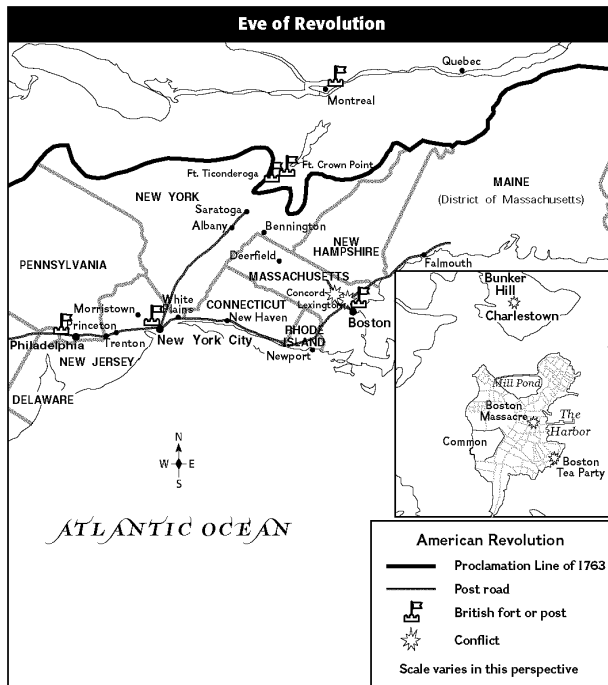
Eve of Revolution

Quebec

Montreal

Ft. Ticonderoga

Ft. Crown Point

MAINE
(District of Massachusetts)

NEW YORK

Saratoga

Albany

Bennington

NEW HAMPSHIRE

Deerfield

PENNSYLVANIA

MASSACHUSETTS

Falmouth

Concord

Lexington

Morristown

White Plains

CONNECTICUT

Boston

Princeton

New Haven

RHODE ISLAND

Philadelphia

Trenton

New York City

Newport

NEW JERSEY

DELAWARE

N
W E
S

ATLANTIC OCEAN

Bunker Hill

Charlestown

Mill Pond

Boston Massacre

The Harbor

Common

Boston Tea Party

American Revolution

Proclamation Line of 1763

Post road

British fort or post

Conflict

Scale varies in this perspective